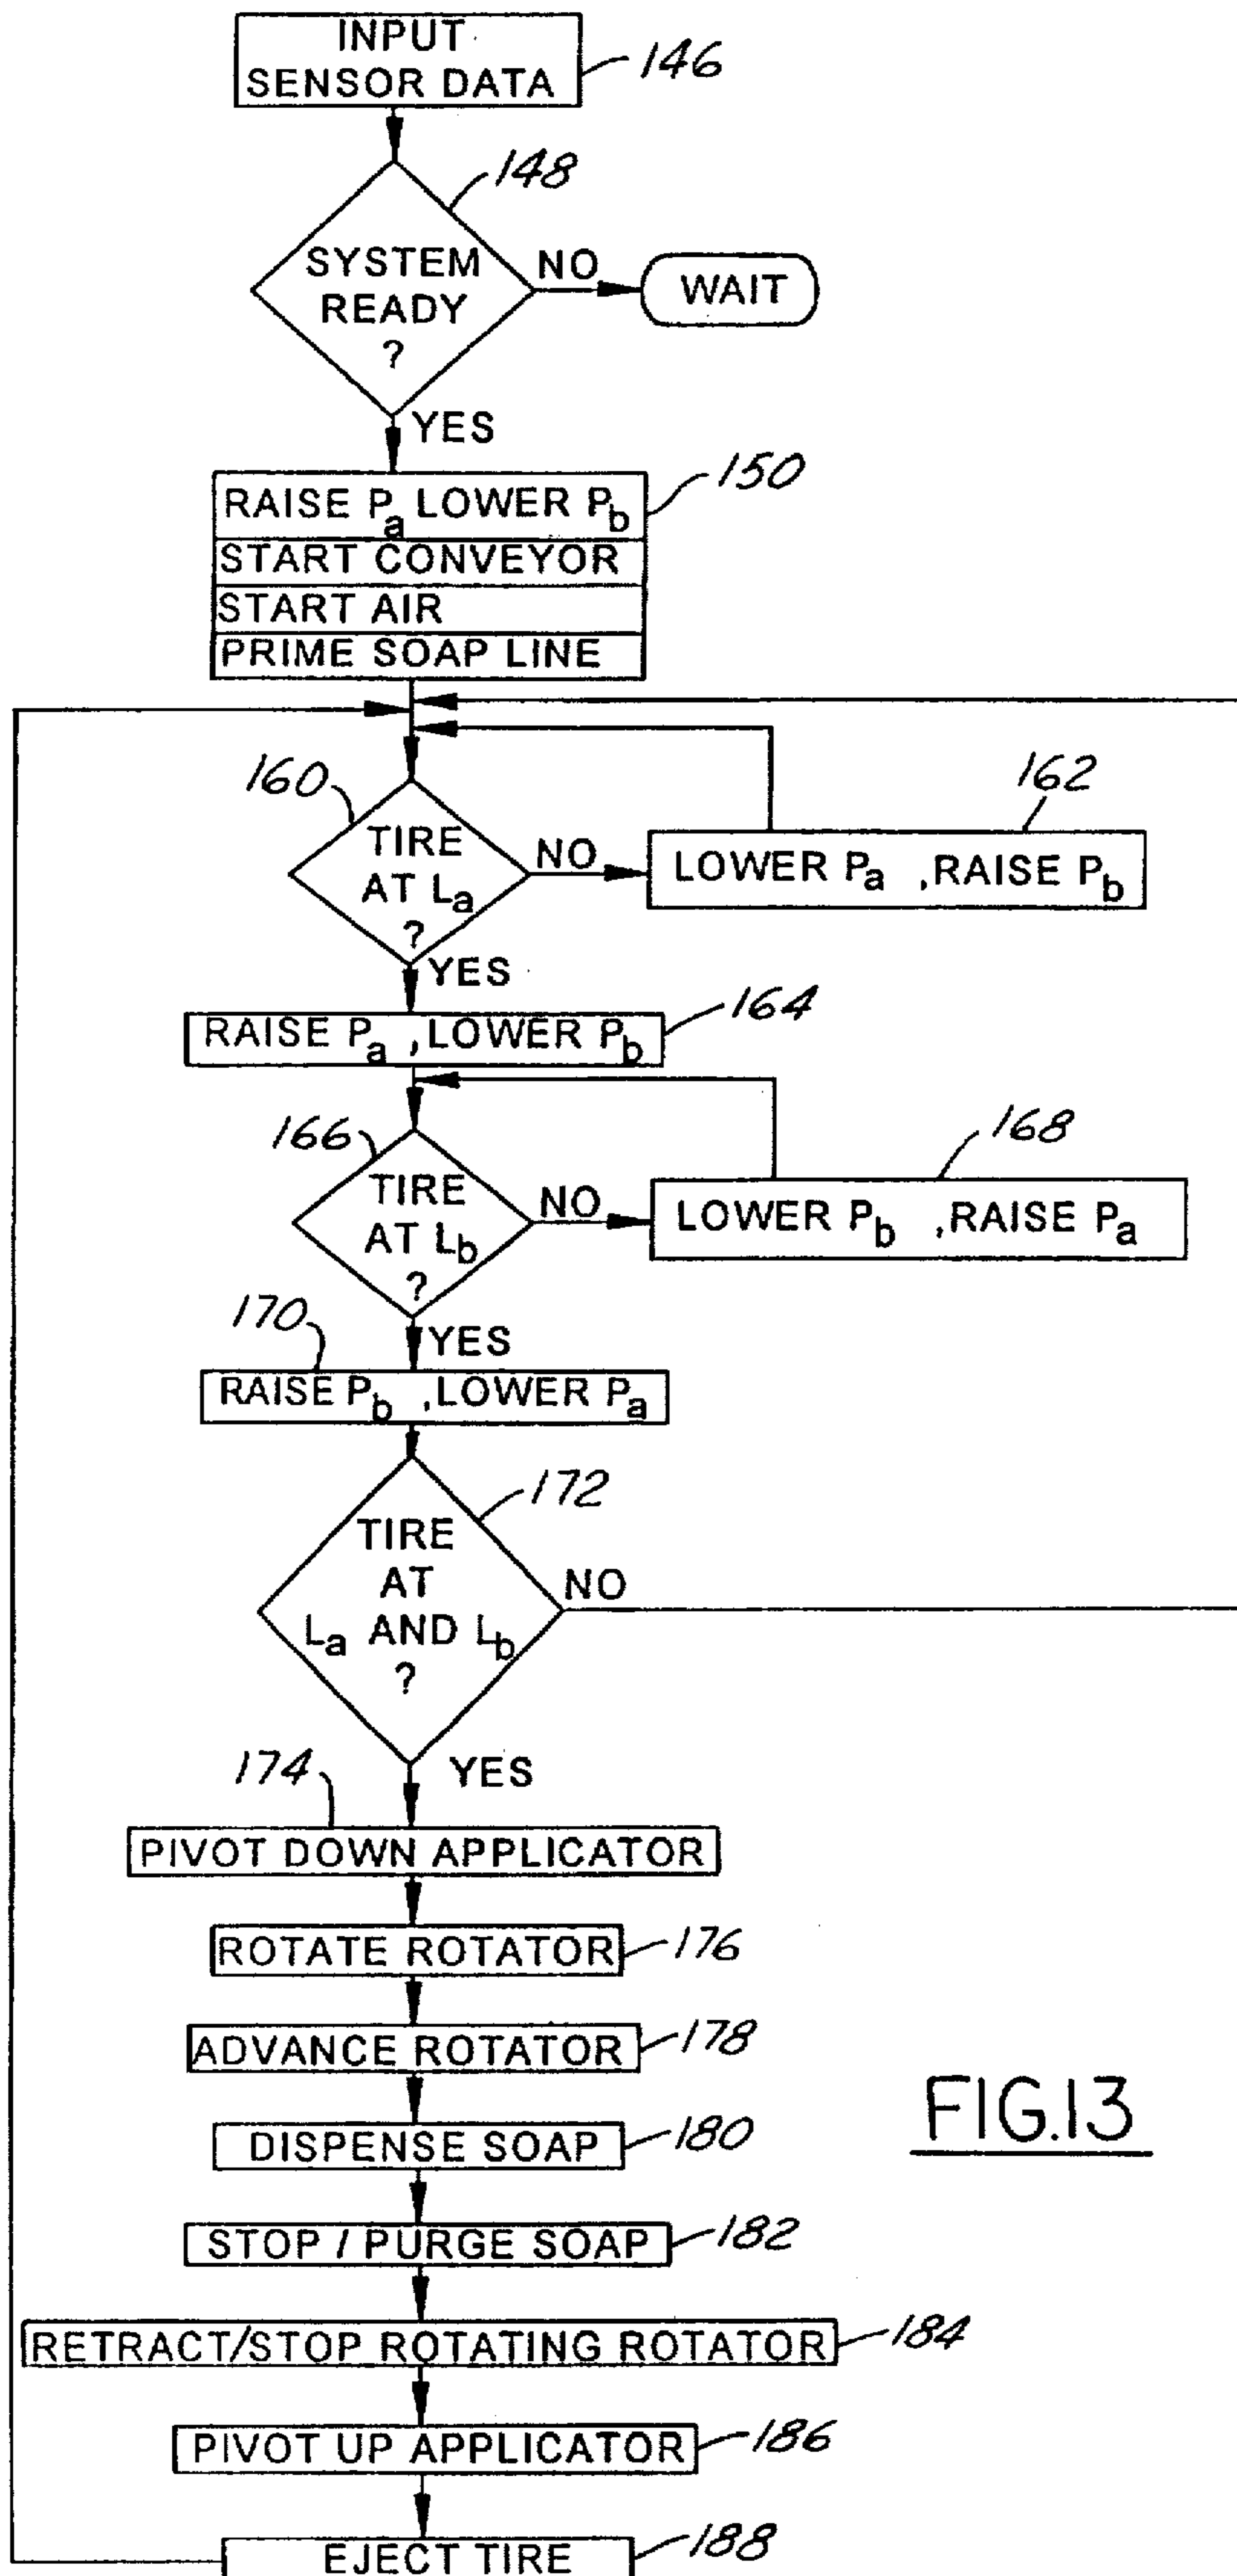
INPUT SENSOR DATA
146

148
SYSTEM READY ?
NO
WAIT
YES

RAISE $P_a$ LOWER $P_b$
START CONVEYOR
START AIR
PRIME SOAP LINE
150

160
TIRE AT $L_a$ ?
NO
LOWER $P_a$ ,RAISE $P_b$
162
YES

RAISE $P_a$ ,LOWER $P_b$
164

166
TIRE AT $L_b$ ?
NO
LOWER $P_b$ ,RAISE $P_a$
168
YES

170
RAISE $P_b$ ,LOWER $P_a$

TIRE AT $L_a$ AND $L_b$ ?
172
NO
YES

174
PIVOT DOWN APPLICATOR
ROTATE ROTATOR
176
ADVANCE ROTATOR
178
DISPENSE SOAP
180
STOP / PURGE SOAP
182
RETRACT/STOP ROTATING ROTATOR
184
PIVOT UP APPLICATOR
186
EJECT TIRE
188

FIG.13